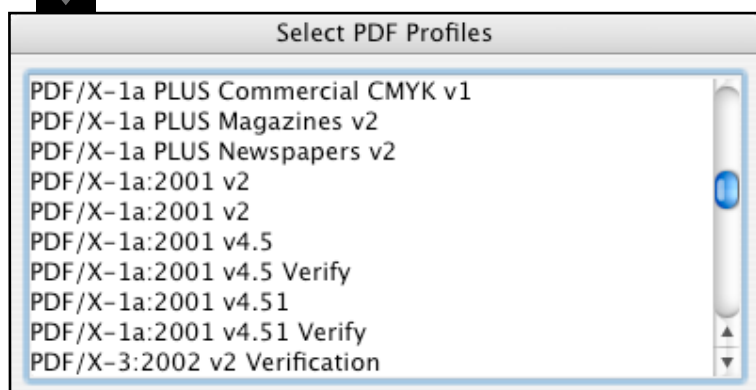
Select PDF Profiles

PDF/X-1a PLUS Commercial CMYK v1
PDF/X-1a PLUS Magazines v2
PDF/X-1a PLUS Newspapers v2
PDF/X-1a:2001 v2
PDF/X-1a:2001 v2
PDF/X-1a:2001 v4.5
PDF/X-1a:2001 v4.5 Verify
PDF/X-1a:2001 v4.51
PDF/X-1a:2001 v4.51 Verify
PDF/X-3:2002 v2 Verification